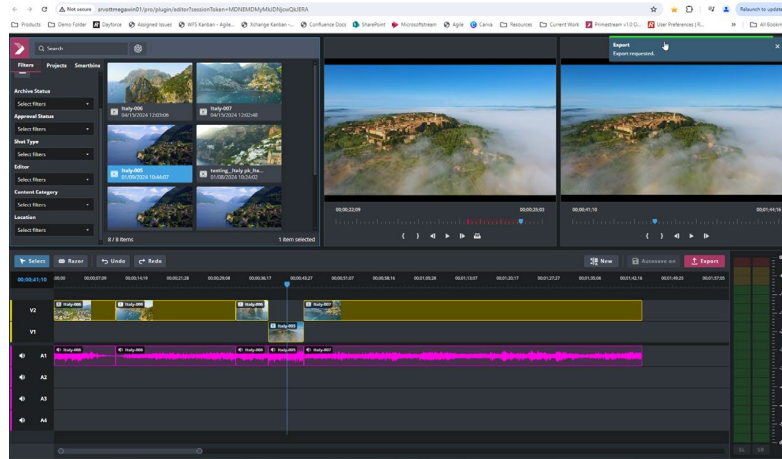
Not secure arvottmegasin01/pro/plugin/editor?sessionToken=MDNDMDMyMzDNjcwQUlERA

Relaunch to update

Products Demo Folder Dayforce Assigned Issues WFS Kanban - Agile... Xchange Kanban -... Confluence Docs SharePoint Microsoftstream Agile Canva Resources Current Work Primestream v1.0 G... User Preferences | R... All Bookm

Search

Filters Projects Smartbins

Archive Status
Select filters
Approval Status
Select filters
Shot Type
Select filters
Editor
Select filters
Content Category
Select filters
Location
Select filters

Italy-006
04/15/2024 12:03:06

Italy-007
04/15/2024 12:02:48

Italy-005
01/09/2024 10:44:07

testing_Italy.pk_Ita...
01/08/2024 10:34:02

8 / 8 items

1 item selected

Export
Export requested.

00:00:22:09

00:00:29:03

00:00:41:10

00:01:44:16

Select Razor Undo Redo New Autosave on Export

00:00:41:10

00:00 00:00:07:09 00:00:14:19 00:00:21:28 00:00:29:08 00:00:36:17 00:00:43:27 00:00:51:07 00:00:58:16 00:01:05:26 00:01:13:07 00:01:20:17 00:01:27:27 00:01:35:06 00:01:42:16 00:01:49:25 00:01:57:05

V2
Italy-006 Italy-006 Italy-006 Italy-007

V1
Italy-005

A1
Italy-006 Italy-006 Italy-006 Italy-005 Italy-007

A2

A3

A4